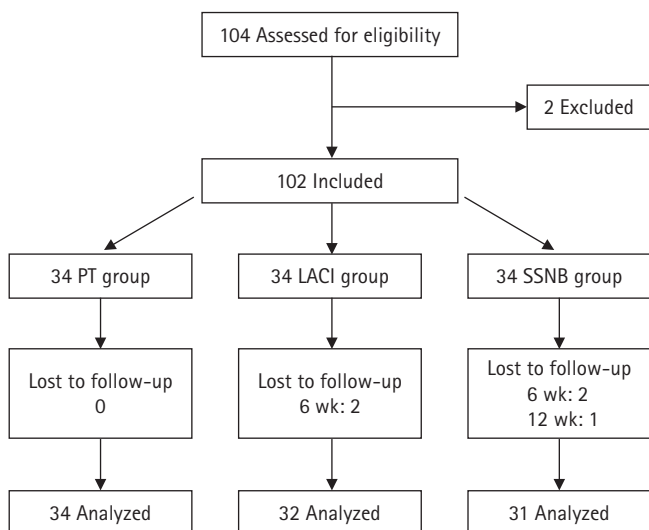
104 Assessed for eligibility

2 Excluded

102 Included

34 PT group

34 LACI group

34 SSNB group

Lost to follow-up
0

Lost to follow-up
6 wk: 2

Lost to follow-up
6 wk: 2
12 wk: 1

34 Analyzed

32 Analyzed

31 Analyzed